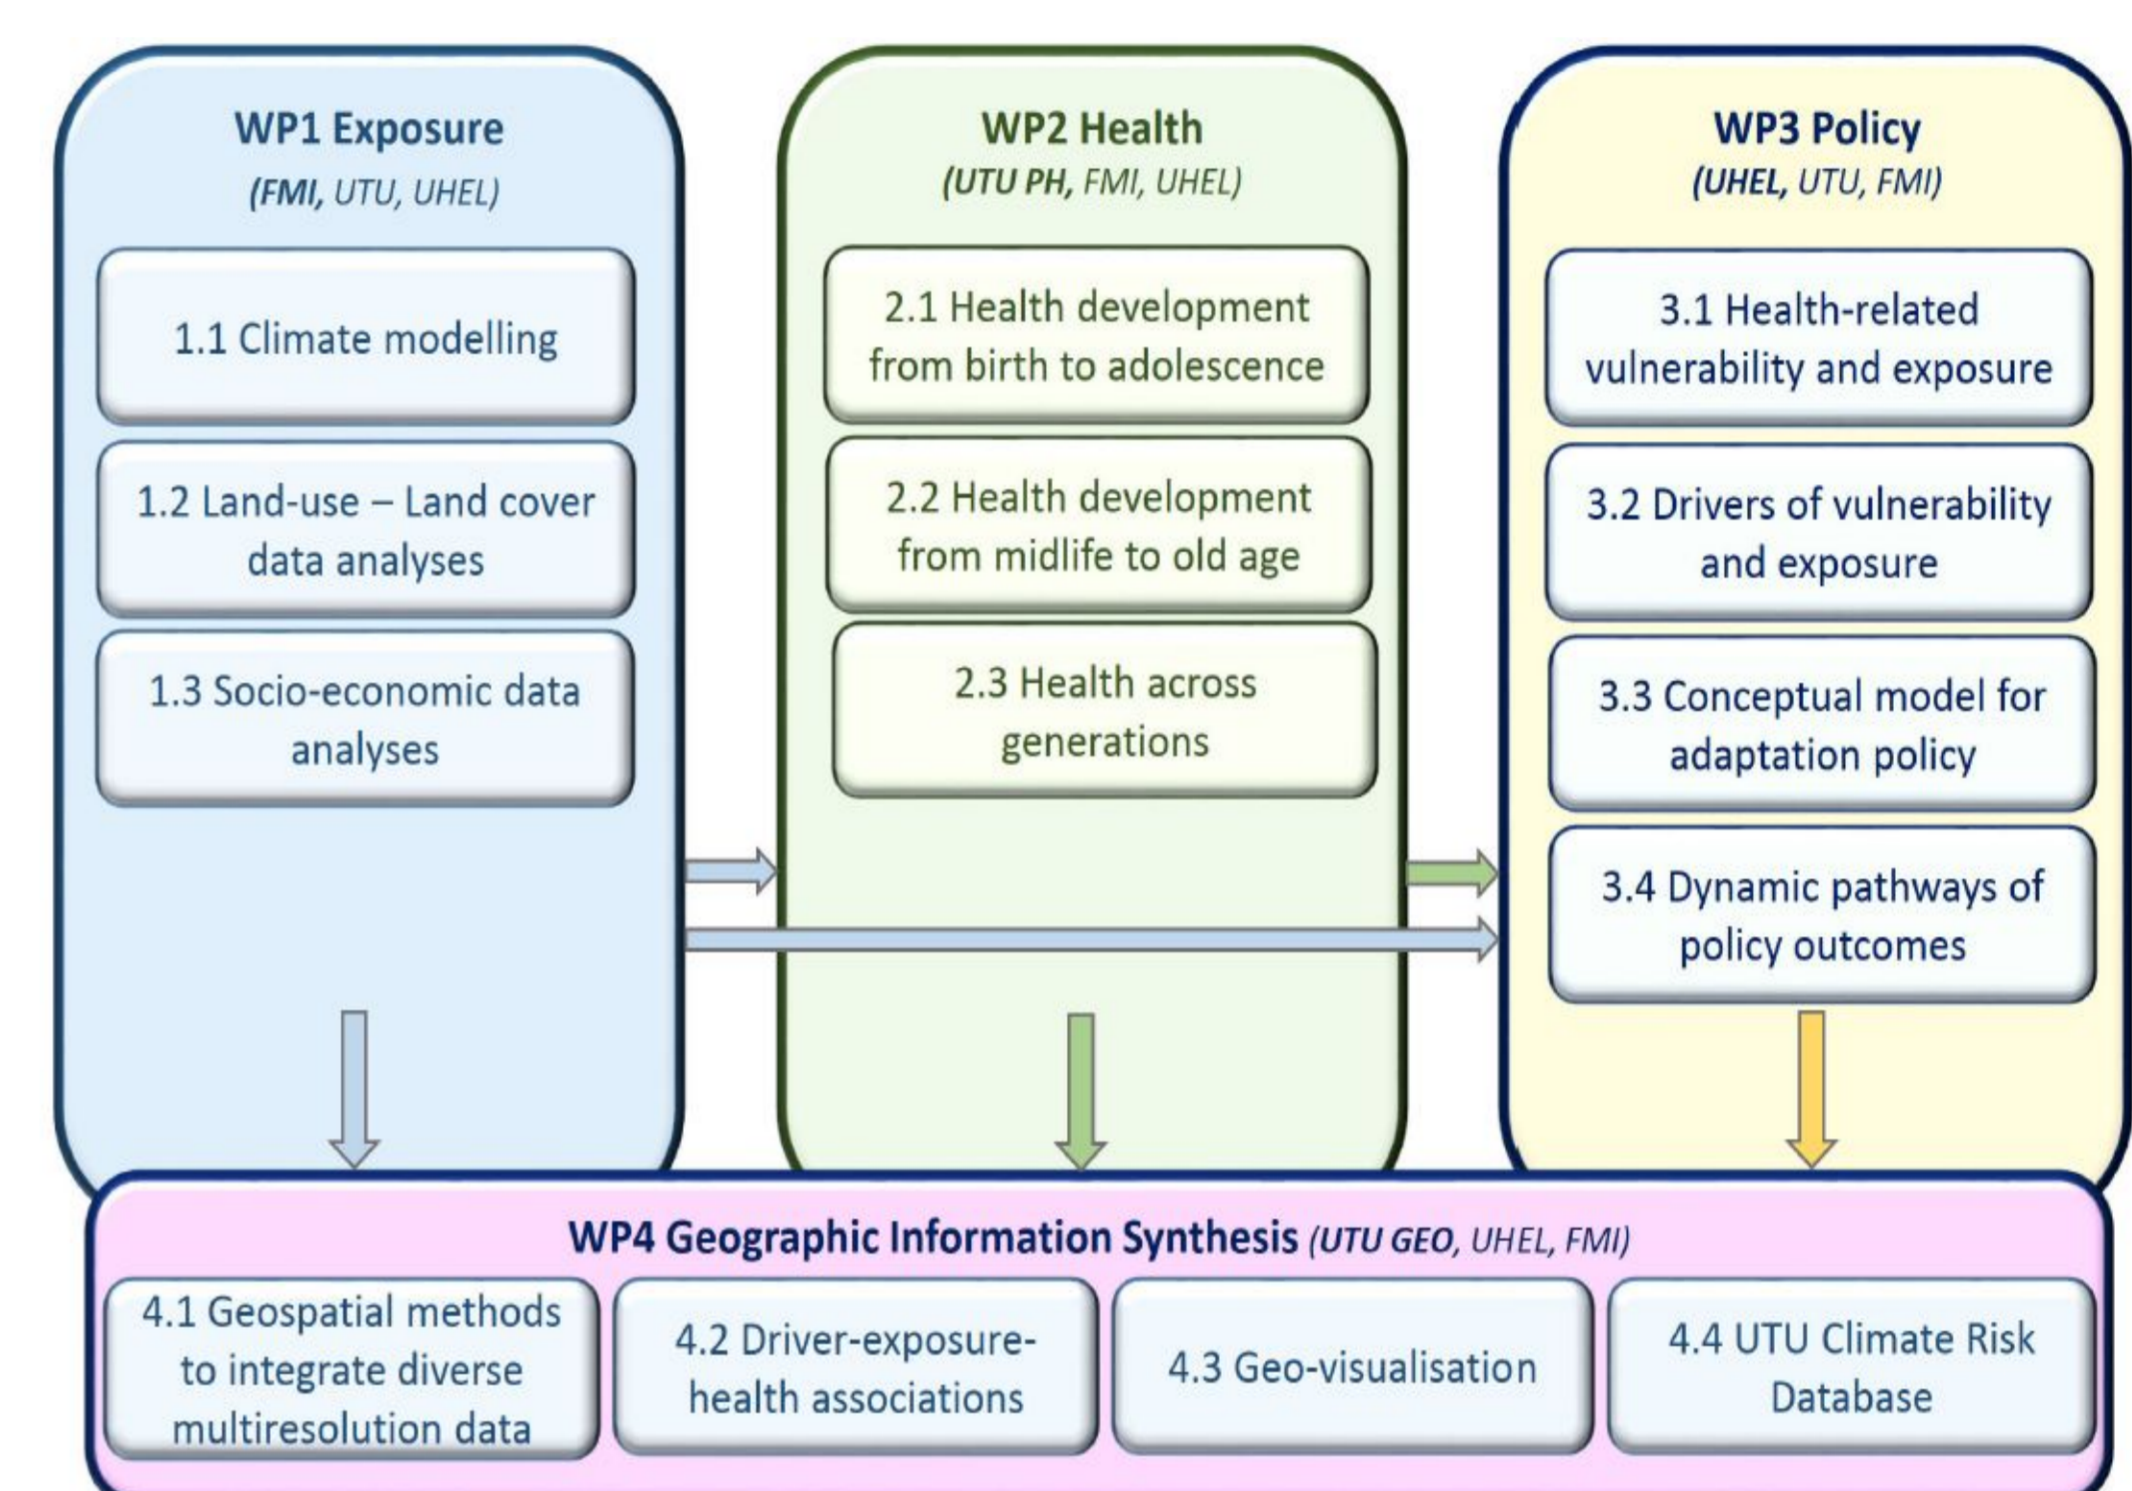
WP1 Exposure
(FMI, UTU, UHEL)

1.1 Climate modelling

1.2 Land-use – Land cover data analyses

1.3 Socio-economic data analyses

WP2 Health
(UTU PH, FMI, UHEL)

2.1 Health development from birth to adolescence

2.2 Health development from midlife to old age

2.3 Health across generations

WP3 Policy
(UHEL, UTU, FMI)

3.1 Health-related vulnerability and exposure

3.2 Drivers of vulnerability and exposure

3.3 Conceptual model for adaptation policy

3.4 Dynamic pathways of policy outcomes

WP4 Geographic Information Synthesis (UTU GEO, UHEL, FMI)

4.1 Geospatial methods to integrate diverse multiresolution data

4.2 Driver-exposure-health associations

4.3 Geo-visualisation

4.4 UTU Climate Risk Database